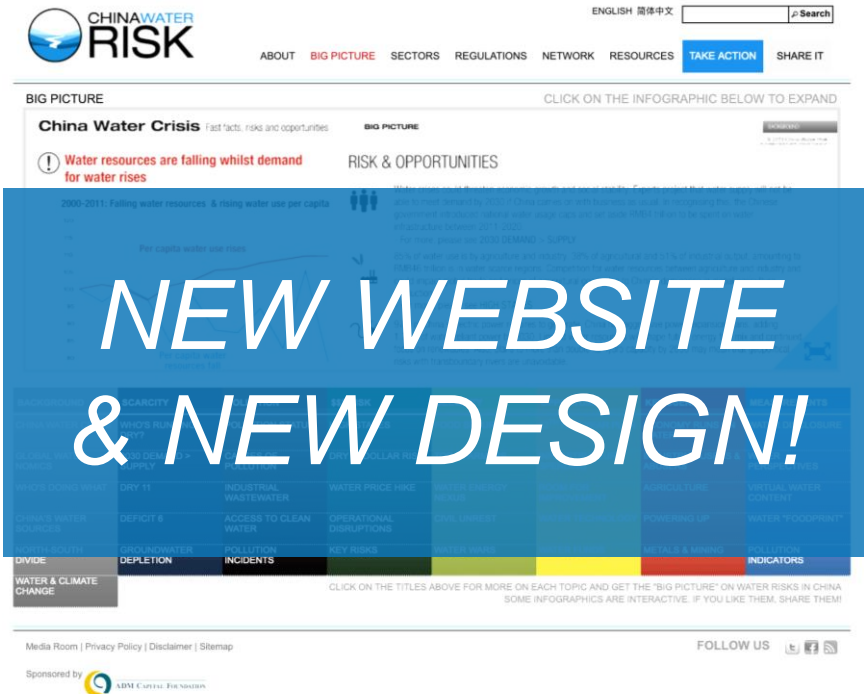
CHINAWATER RISK

ENGLISH 簡體中文 Search

ABOUT BIG PICTURE SECTORS REGULATIONS NETWORK RESOURCES TAKE ACTION SHARE IT

BIG PICTURE

CLICK ON THE INFOGRAPHIC BELOW TO EXPAND

China Water Crisis Fast facts, risks and opportunities

BIG PICTURE

Water resources are falling whilst demand for water rises

RISK & OPPORTUNITIES

2000-2011: Falling water resources & rising water use per capita

Per capita water use more

NEW WEBSITE & NEW DESIGN!

DIVIDE

DEPLETION

INCIDENTS

INDICATORS

WATER & CLIMATE CHANGE

CLICK ON THE TITLES ABOVE FOR MORE ON EACH TOPIC AND GET THE "BIG PICTURE" ON WATER RISKS IN CHINA
SOME INFOGRAPHICS ARE INTERACTIVE. IF YOU LIKE THEM, SHARE THEM!

Media Room | Privacy Policy | Disclaimer | Sitemap

FOLLOW US

Sponsored by ADM CAPITAL FOUNDATION